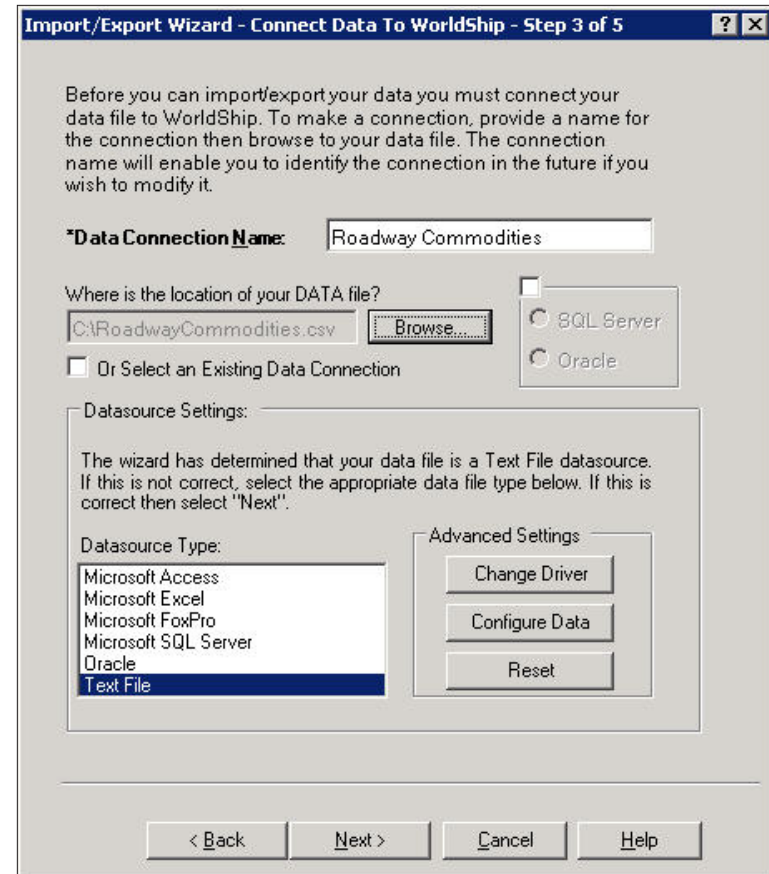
Import/Export Wizard - Connect Data To WorldShip - Step 3 of 5

?

Before you can import/export your data you must connect your data file to WorldShip. To make a connection, provide a name for the connection then browse to your data file. The connection name will enable you to identify the connection in the future if you wish to modify it.

*Data Connection Name: Roadway Commodities

Where is the location of your DATA file?

C:\RoadwayCommodities.csv

Browse...

SQL Server

Oracle

Or Select an Existing Data Connection

Datasource Settings:

The wizard has determined that your data file is a Text File datasource. If this is not correct, select the appropriate data file type below. If this is correct then select "Next".

Datasource Type:

Microsoft Access
Microsoft Excel
Microsoft FoxPro
Microsoft SQL Server
Oracle
Text File

Advanced Settings

Change Driver

Configure Data

Reset

< Back

Next >

Cancel

Help